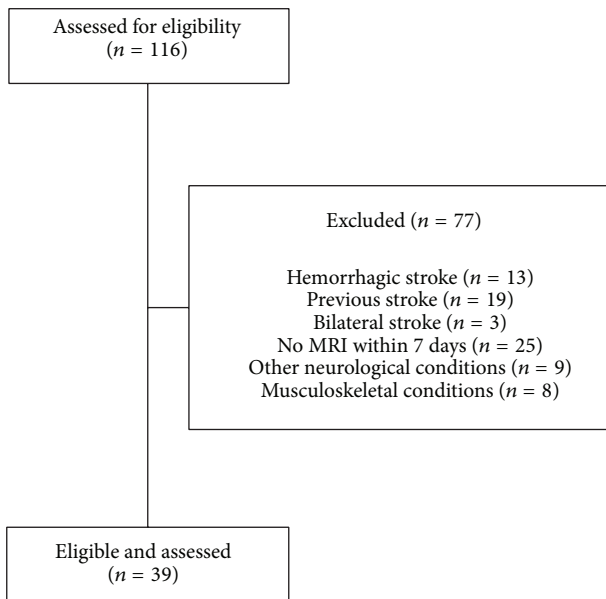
Assessed for eligibility
($n$ = 116)

Excluded ($n$ = 77)

Hemorrhagic stroke ($n$ = 13)
Previous stroke ($n$ = 19)
Bilateral stroke ($n$ = 3)
No MRI within 7 days ($n$ = 25)
Other neurological conditions ($n$ = 9)
Musculoskeletal conditions ($n$ = 8)

Eligible and assessed
($n$ = 39)